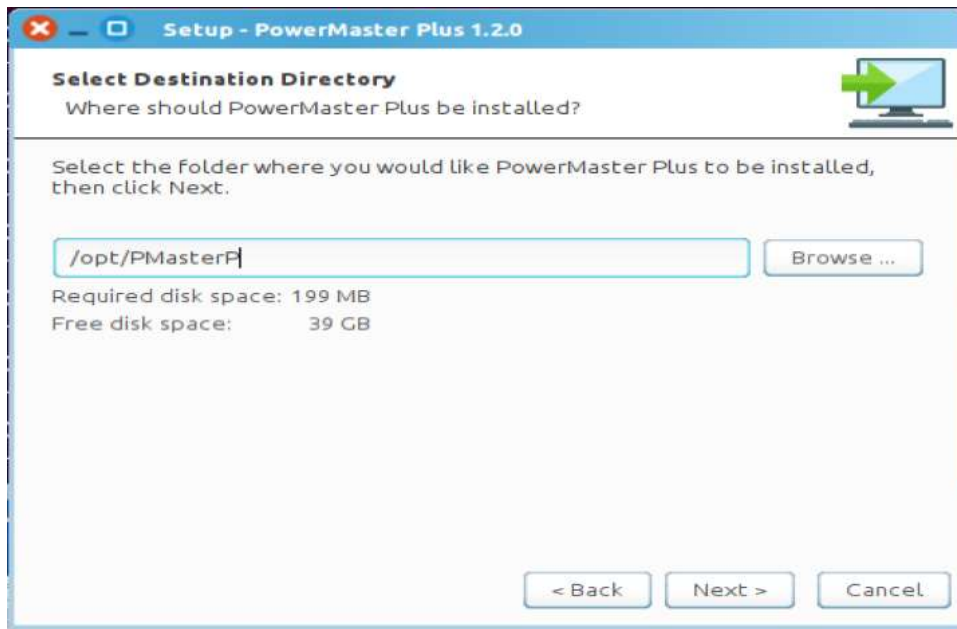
Setup - PowerMaster Plus 1.2.0

Select Destination Directory
Where should PowerMaster Plus be installed?

Select the folder where you would like PowerMaster Plus to be installed, then click Next.

/opt/PMasterP

Browse ...

Required disk space: 199 MB
Free disk space: 39 GB

< Back
Next >
Cancel